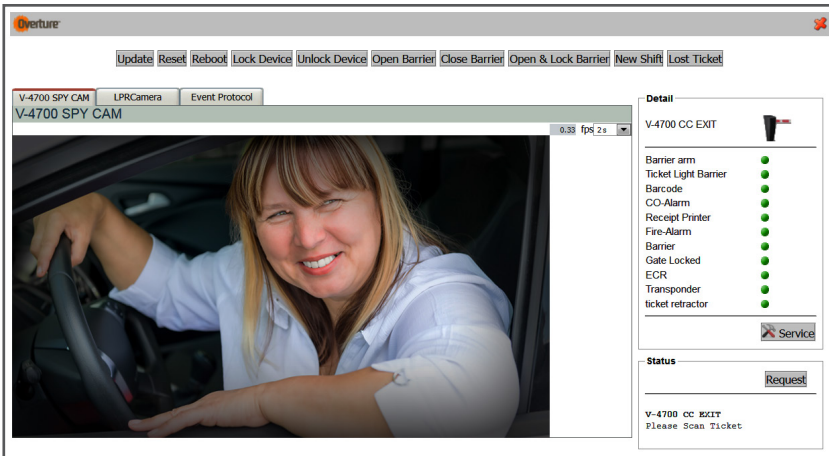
Overture

Update Reset Reboot Lock Device Unlock Device Open Barrier Close Barrier Open & Lock Barrier New Shift Lost Ticket

V-4700 SPY CAM LPRCamera Event Protocol

V-4700 SPY CAM

0.33 fps 2 s

Detail

V-4700 CC EXIT

Barrier arm
Ticket Light Barrier
Barcode
CO-Alarm
Receipt Printer
Fire-Alarm
Barrier
Gate Locked
ECR
Transponder
ticket retractor

Service

Status

Request

V-4700 CC EXIT
Please Scan Ticket